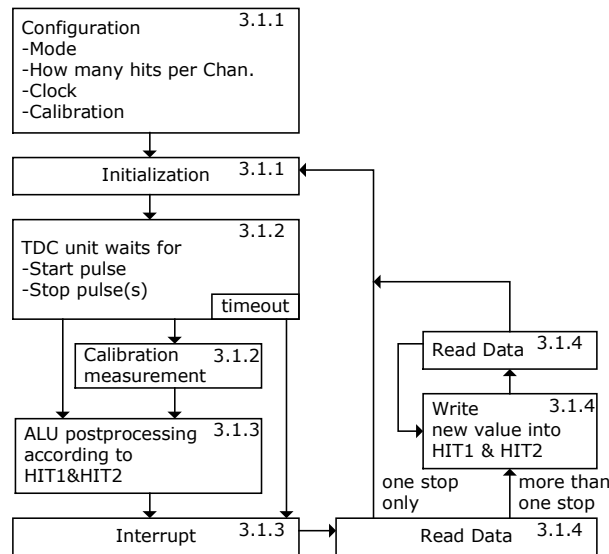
Configuration 3.1.1
-Mode
-How many hits per Chan.
-Clock
-Calibration

Initialization 3.1.1

TDC unit waits for 3.1.2
-Start pulse
-Stop pulse(s)
timeout

Calibration measurement 3.1.2

ALU postprocessing according to HIT1&HIT2 3.1.3

Interrupt 3.1.3

Read Data 3.1.4

Write new value into HIT1 & HIT2 3.1.4

one stop only

more than one stop

Read Data 3.1.4